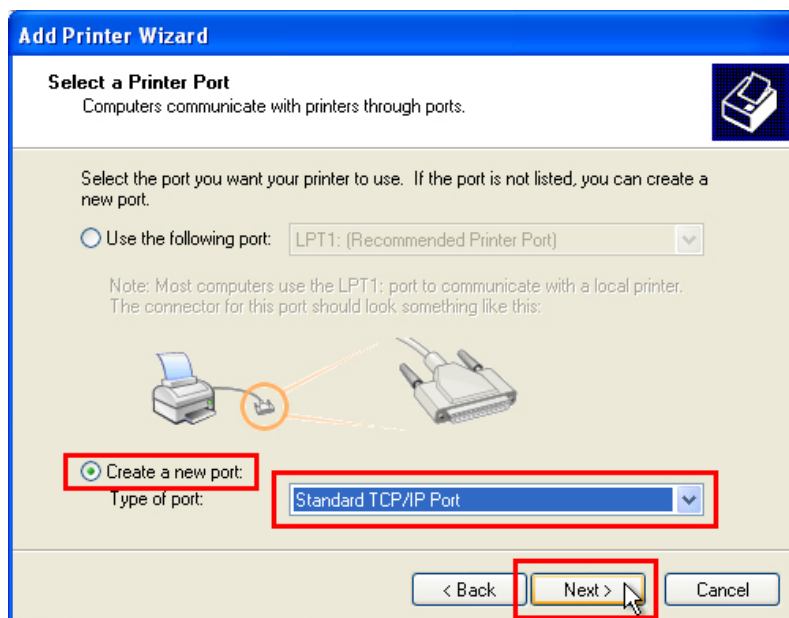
Add Printer Wizard

Select a Printer Port
Computers communicate with printers through ports.

Select the port you want your printer to use. If the port is not listed, you can create a new port.

Use the following port: LPT1: (Recommended Printer Port)

Note: Most computers use the LPT1: port to communicate with a local printer. The connector for this port should look something like this:

Create a new port:
Type of port: Standard TCP/IP Port

< Back
Next >
Cancel